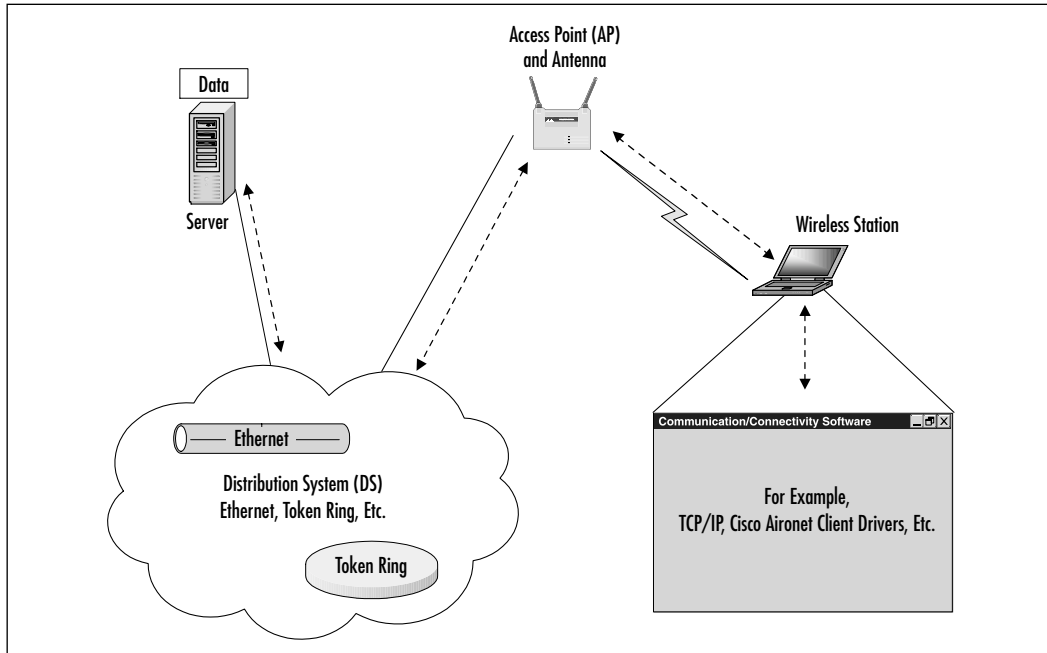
Data

Server

Access Point (AP) and Antenna

Wireless Station

Ethernet

Distribution System (DS) Ethernet, Token Ring, Etc.

Token Ring

Communication/Connectivity Software

For Example, TCP/IP, Cisco Aironet Client Drivers, Etc.